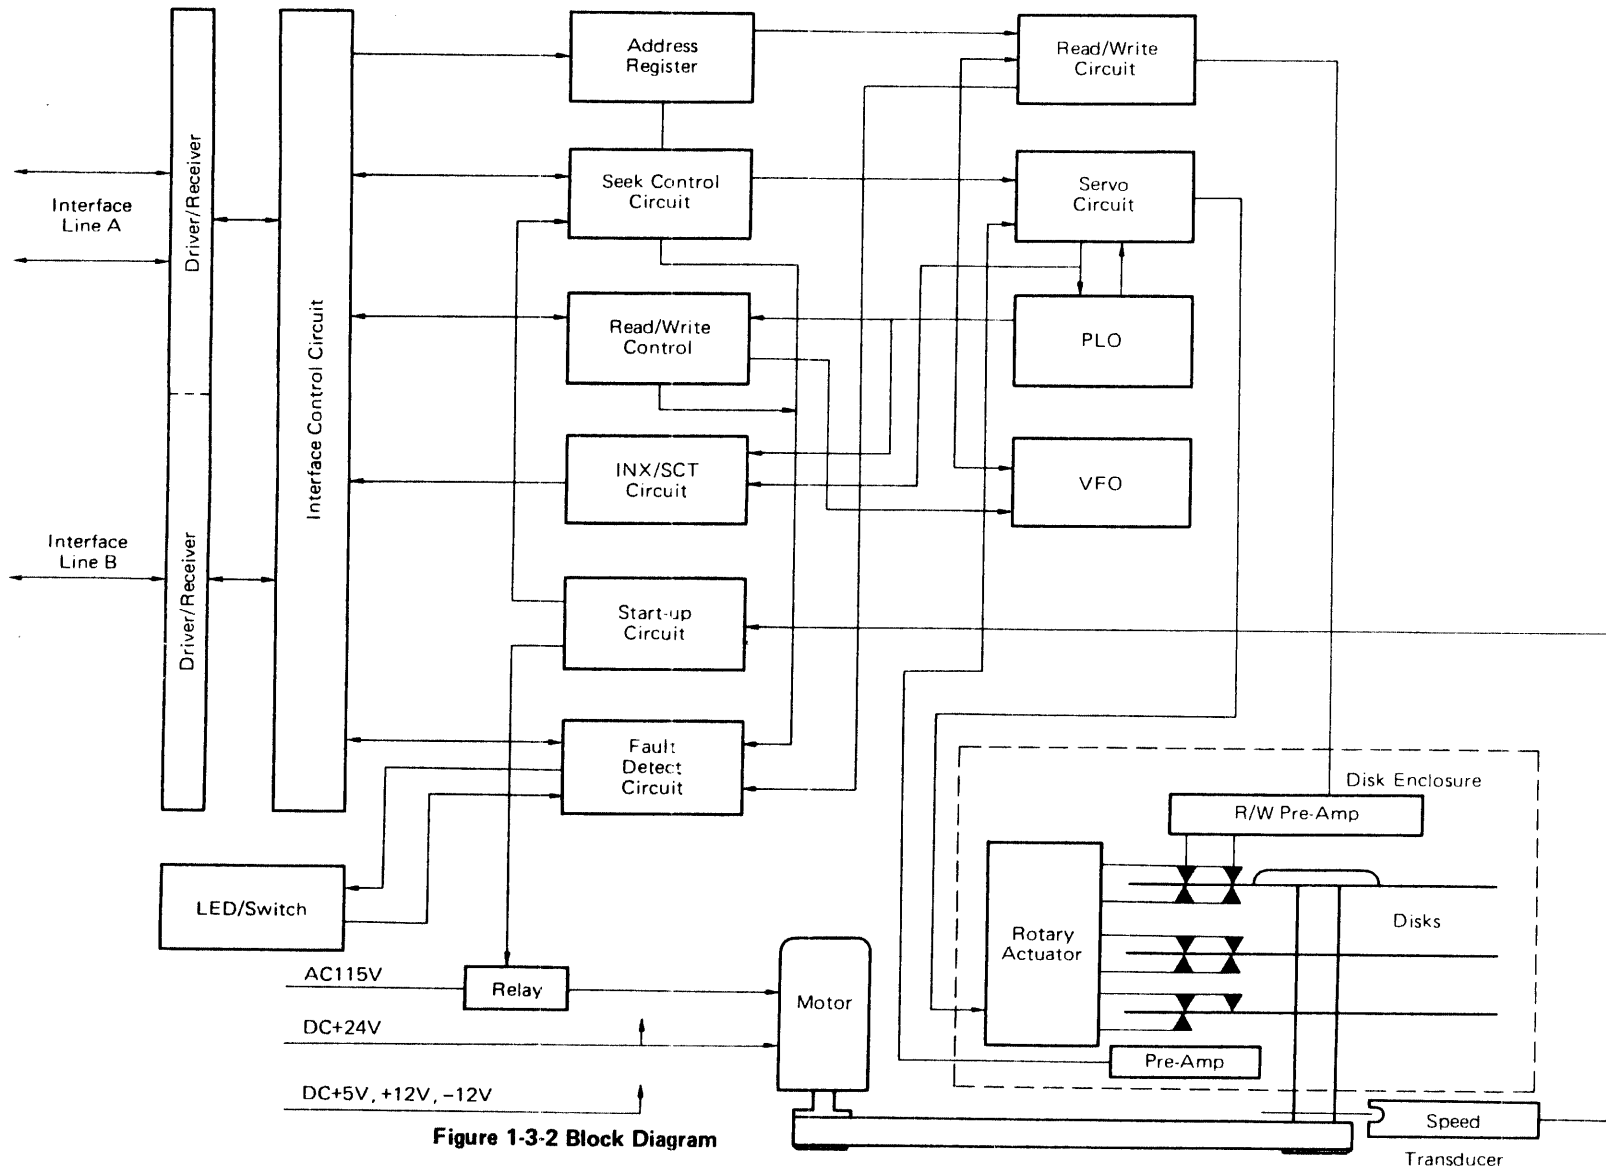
Interface Line A

Driver/Receiver

Interface Line B

Driver/Receiver

Interface Control Circuit

Address Register

Seek Control Circuit

Read/Write Control

INX/SCT Circuit

Start-up Circuit

Fault Detect Circuit

Read/Write Circuit

Servo Circuit

PLO

VFO

LED/Switch

Disk Enclosure

R/W Pre-Amp

Rotary Actuator

Disks

Pre-Amp

AC115V

Relay

Motor

DC+24V

DC+5V, +12V, −12V

Speed Transducer

Figure 1-3-2 Block Diagram